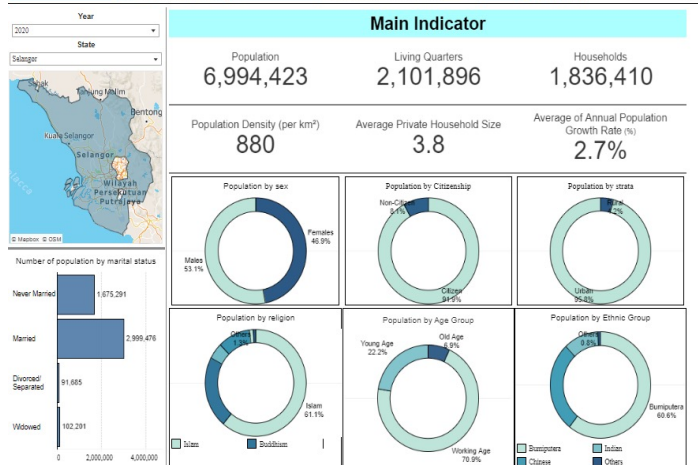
Year
2020
State
Selangor

Sabak
Tanjung Malim
Bentong
Kuala Selangor
Selangor
Wilayah Persekutuan Putrajaya
© Mapbox © OSM

Number of population by marital status

| | |
|---|---|
| Never Married | 1,675,291 |
| Married | 2,999,476 |
| Divorced/ Separated | 91,685 |
| Widowed | 102,201 |

0 2,000,000 4,000,000

Main Indicator

Population
6,994,423

Living Quarters
2,101,896

Households
1,836,410

Population Density (per km²)
880

Average Private Household Size
3.8

Average of Annual Population Growth Rate (%)
2.7%

Population by sex
Females 46.9%
Males 53.1%

Population by Citizenship
Non-Citizen 8.1%
Citizen 91.9%

Population by strata
Rural 4.2%
Urban 95.8%

Population by religion
Others 1.2%
Islam 61.1%
Islam
Buddhism

Population by Age Group
Young Age 22.2%
Old Age 6.9%
Working Age 70.9%

Population by Ethnic Group
Others 0.8%
Bumiputera 60.6%
Bumiputera
Indian
Chinese
Others